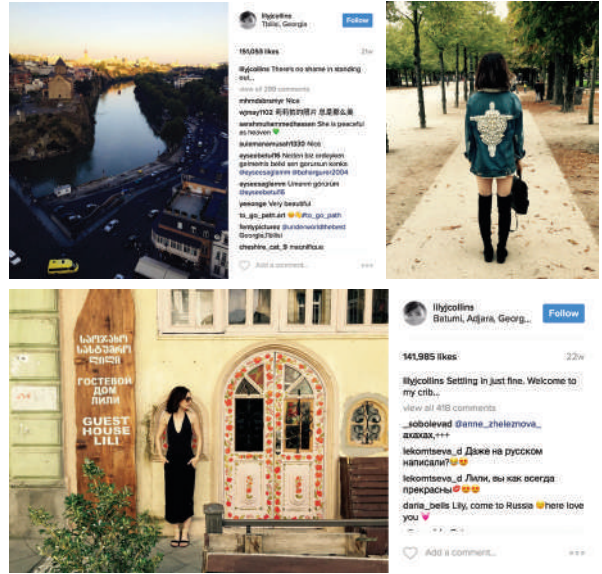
lilyjcollins
Tbilisi, Georgia

Follow

151,059 likes

21w

lilyjcollins There's no shame in standing out.

view all 280 comments

mhmdabramyr Nice

wjmay1102 哥哥我的照片 也是那么美

aarshmuhammedhassan She is peaceful as heaven 💚

suleimanmusahi1330 Nice

ayseebetul16 Neden biz ordeyken gelmemiş belki seni görürdük konku @ayseesaglamm @bohorguer2004

ayseebetul16

ayseesaglamm Umarım görürüm @ayseebetul16

yeeeage Very beautiful

to_go_path.art 😊😊 #to_go_path

familypictures @underworldthebest #GeorgiaTbilisi

cheshire_cat_9 meonlhou

Add a comment...

სასტუმრო
სახლი
ლილი
ГОСТЕВОЙ
ДОМ
ЛИЛИ
GUEST
HOUSE
LILI

lilyjcollins
Batumi, Adjara, Georg...

Follow

141,985 likes

22w

lilyjcollins Settling in just fine. Welcome to my crib...

view all 418 comments

_sobolevad @anne_zheleznova_ ахахах,+++

lekomtseva_d Даже на русском написали?😂😂

lekomtseva_d Лили, вы как всегда прекрасны😍😍😍

daria_bells Lily, come to Russia 😊here love you💗

Add a comment...